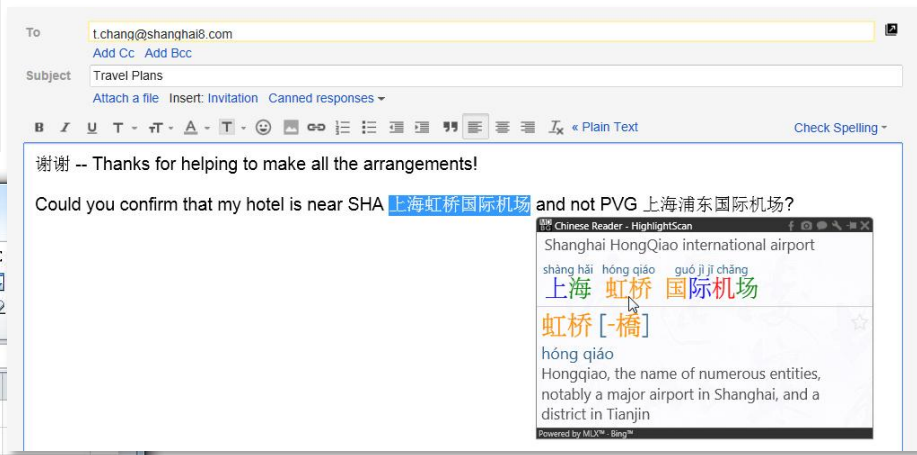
To
t.chang@shanghai8.com
Add Cc Add Bcc
Subject
Travel Plans
Attach a file Insert: Invitation Canned responses
B I U T T A T « Plain Text
Check Spelling

谢谢 -- Thanks for helping to make all the arrangements!

Could you confirm that my hotel is near SHA 上海虹桥国际机场 and not PVG 上海浦东国际机场?

Chinese Reader - HighlightScan
Shanghai HongQiao international airport
shàng hǎi hóng qiáo guó jì jī chǎng
上海 虹桥 国际机场
虹桥 [-橋]
hóng qiáo
Hongqiao, the name of numerous entities, notably a major airport in Shanghai, and a district in Tianjin
Powered by MLX™ - Bing™